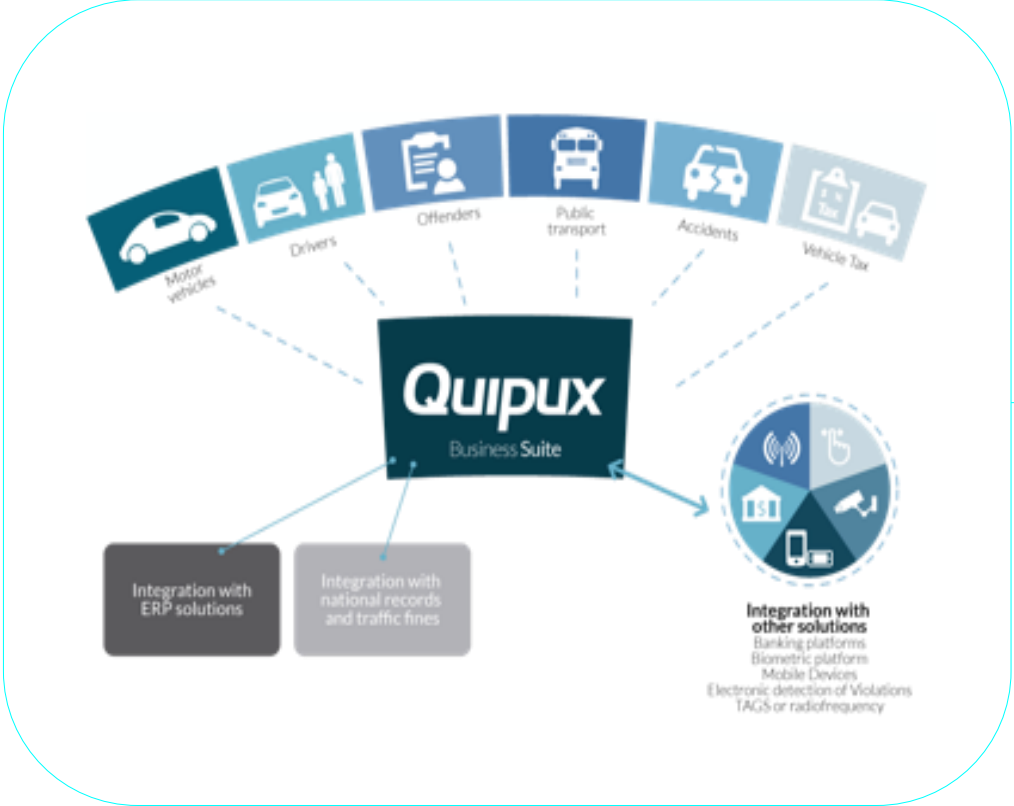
Motor vehicles

Drivers

Offenders

Public transport

Accidents

Vehicle Tax

Quipux

Business Suite

Integration with ERP solutions

Integration with national records and traffic fines

Integration with other solutions

Banking platforms

Biometric platform

Mobile Devices

Electronic detection of Violations

TAGS or radiofrequency